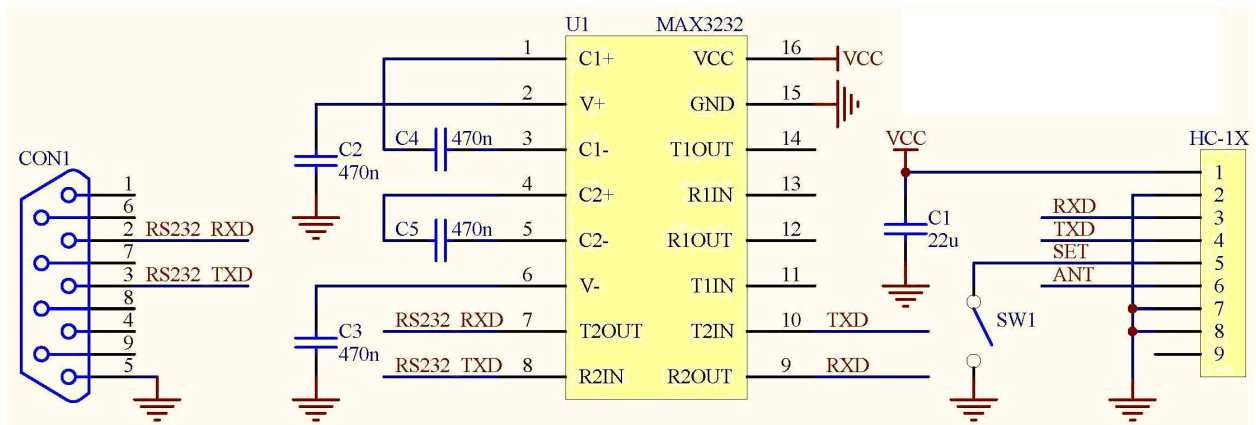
U1 MAX3232

1 C1+
2 V+
3 C1-
4 C2+
5 C2-
6 V-
7 T2OUT
8 R2IN

VCC 16
GND 15
T1OUT 14
R1IN 13
R1OUT 12
T1IN 11
T2IN 10
R2OUT 9

VCC

C2 470n
C4 470n
C5 470n
C3 470n

RS232 RXD
RS232 TXD

TXD
RXD

VCC
C1 22u

SW1

CON1
1
6
2 RS232 RXD
7
3 RS232 TXD
8
4
9
5

HC-1X
1
2
RXD 3
TXD 4
SET 5
ANT 6
7
8
9